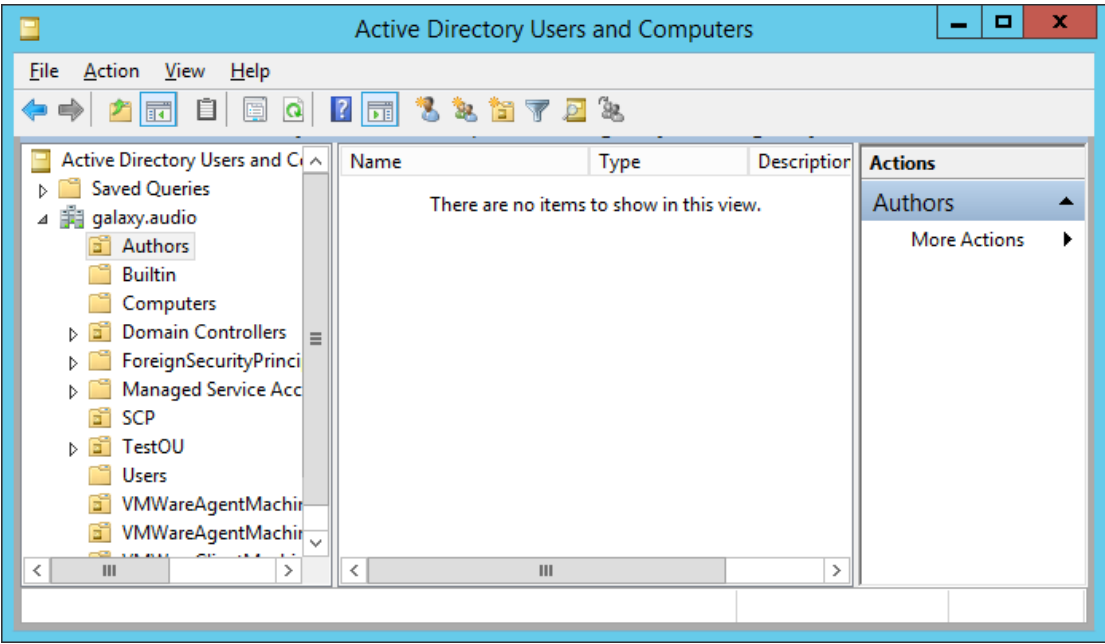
Active Directory Users and Computers

File Action View Help

Active Directory Users and C
Saved Queries
galaxy.audio
Authors
Builtin
Computers
Domain Controllers
ForeignSecurityPrinci
Managed Service Acc
SCP
TestOU
Users
VMWareAgentMachir
VMWareAgentMachir
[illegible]

| Name | Type | Descriptior |
|---|---|---|

There are no items to show in this view.

Actions
Authors
More Actions